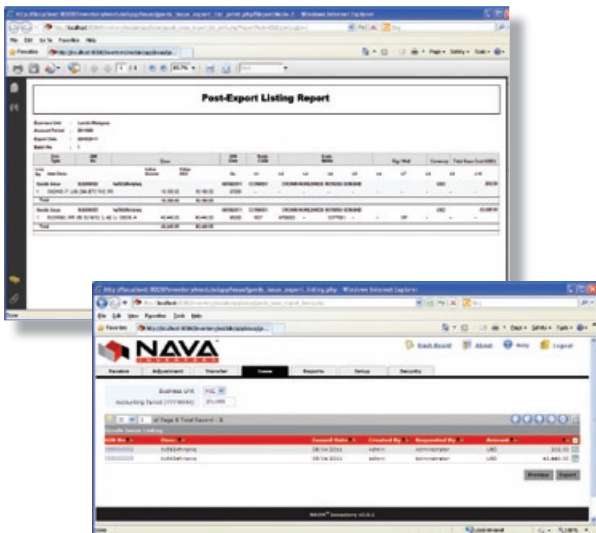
Post-Export Listing Report

NAVA

Dashboard About Help Logout

Receive Adjustment Transfer Issue Reports Setup Security

Business Unit
Accounting Period

Goods Issue Listing

GIN No. Descr. Issued Date Created By Requested By Amount

Preview Export